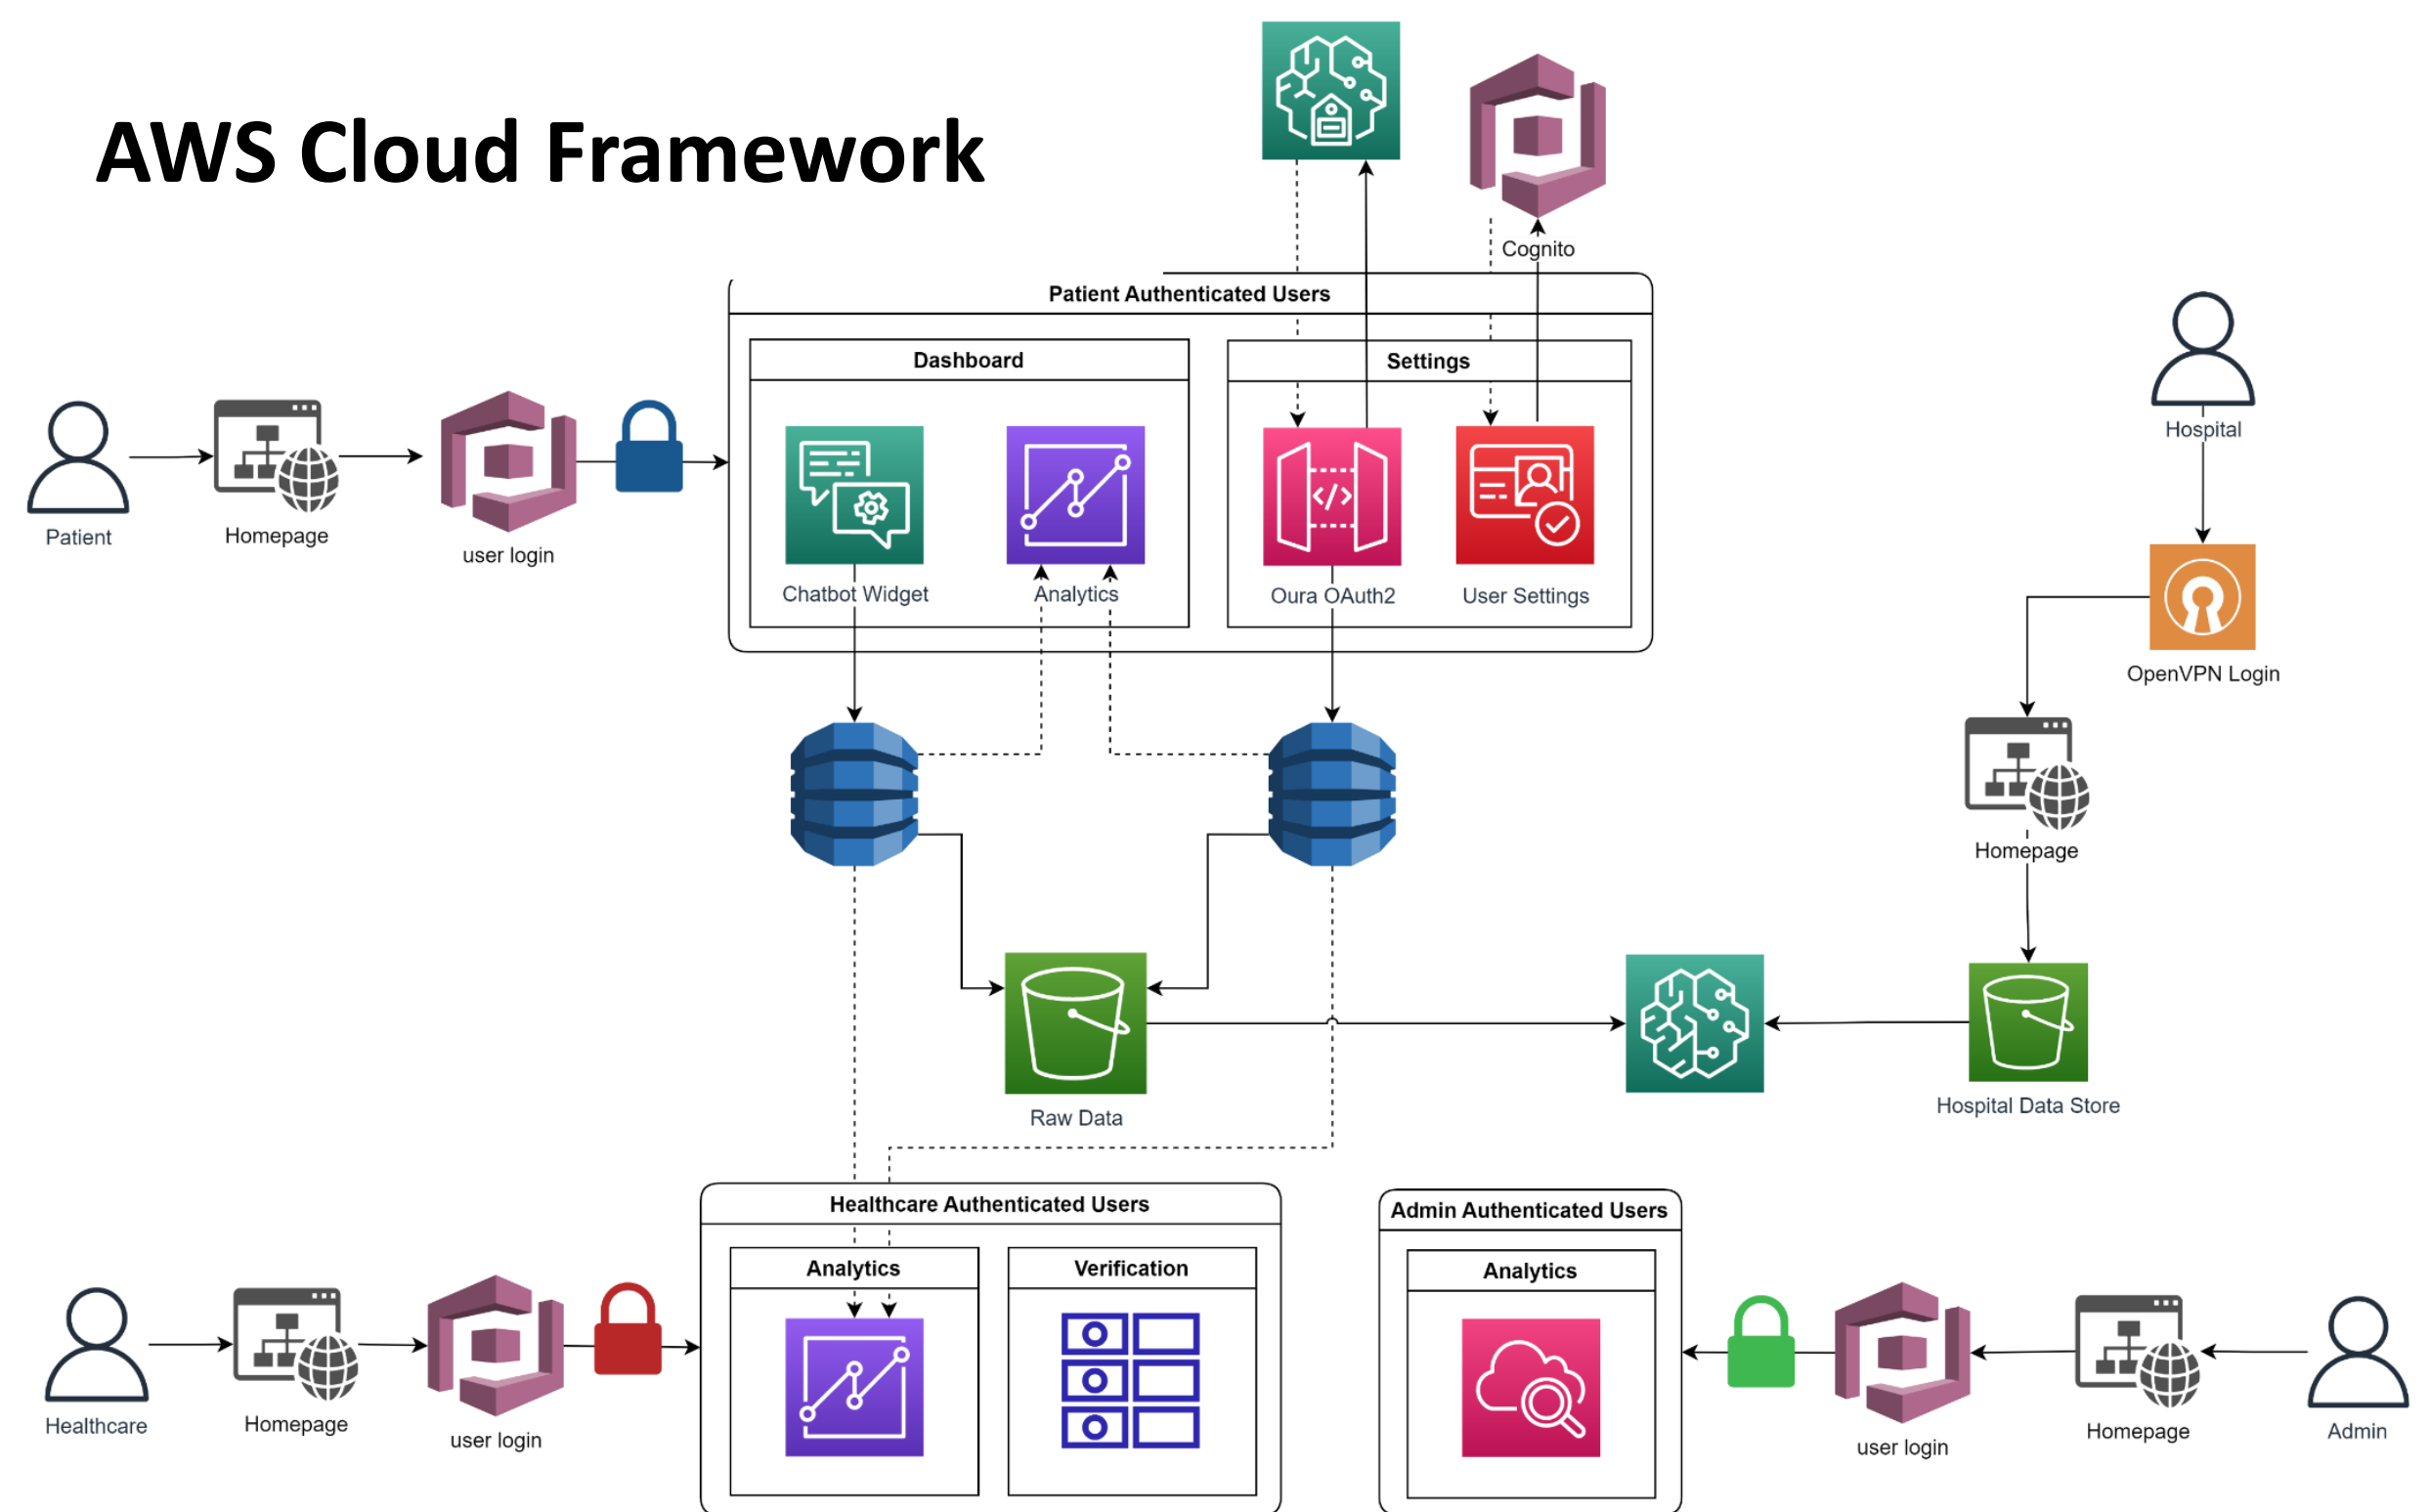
AWS Cloud Framework

Cognito

Patient Authenticated Users

Dashboard

Settings

Patient

Homepage

user login

Chatbot Widget

Analytics

Oura OAuth2

User Settings

Hospital

OpenVPN Login

Homepage

Raw Data

Hospital Data Store

Healthcare Authenticated Users

Analytics

Verification

Admin Authenticated Users

Analytics

Healthcare

Homepage

user login

user login

Homepage

Admin